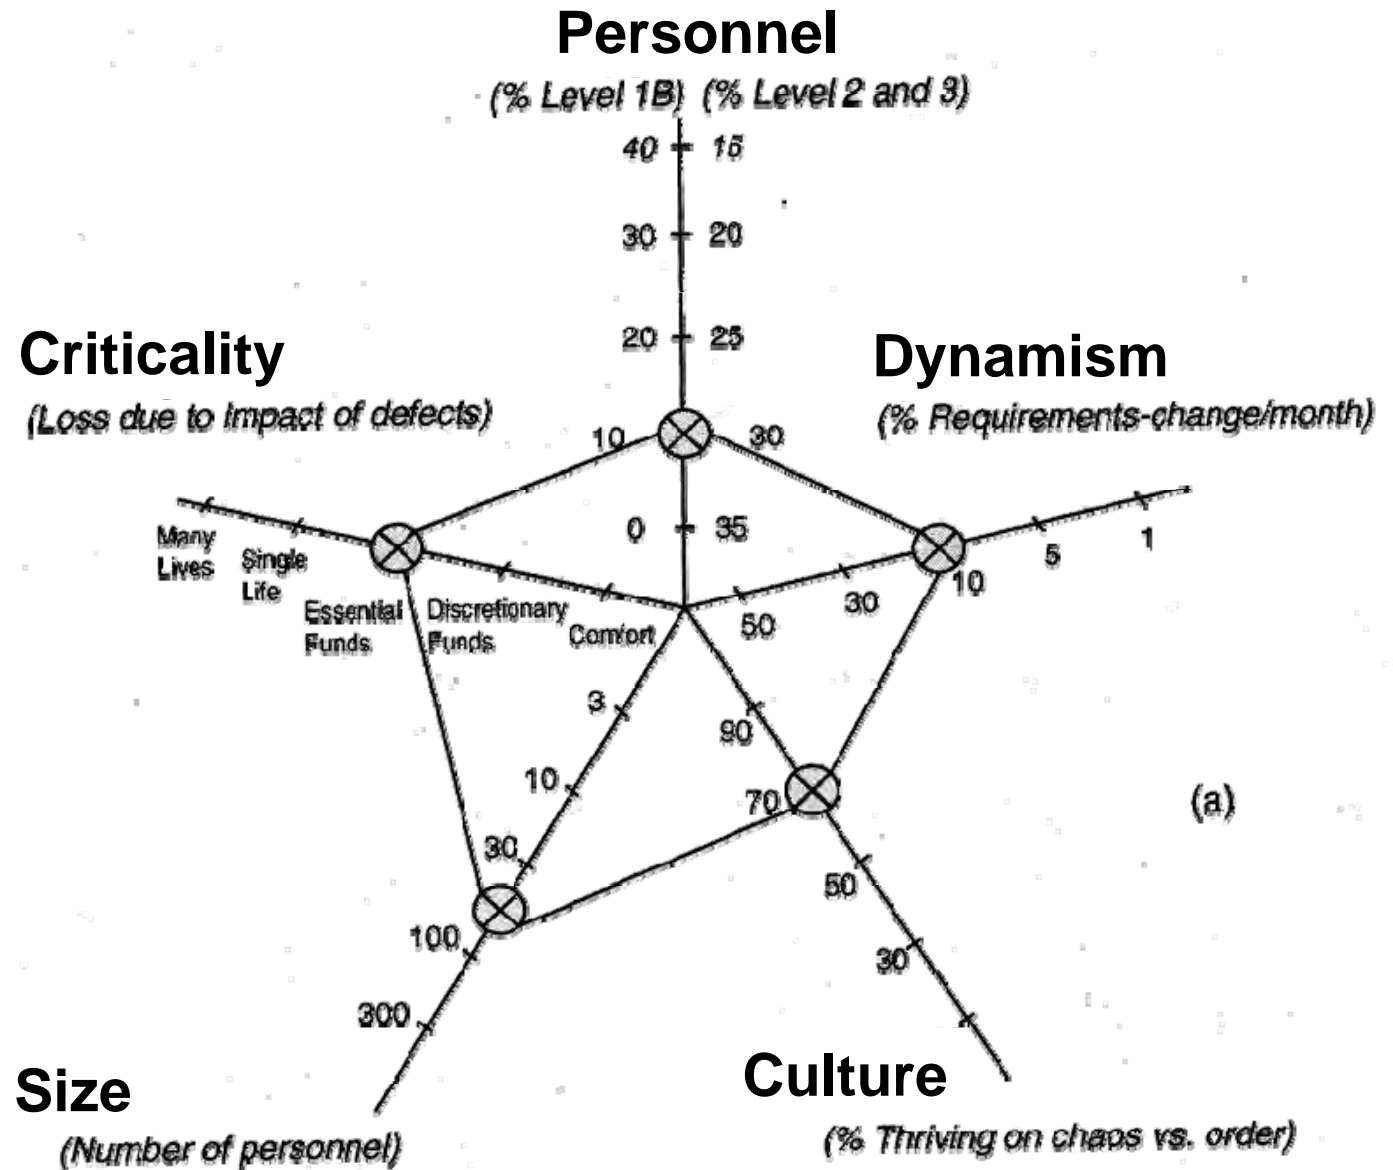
Personnel
(% Level 1B) (% Level 2 and 3)

40 15
30 20
20 25
10 30
0 35

Criticality
(Loss due to impact of defects)

Many Lives
Single Life
Essential Funds
Discretionary Funds
Comfort

Dynamism
(% Requirements-change/month)

50
30
10
5
1

3
10
30
100
300

90
70
50
30

(a)

Size
(Number of personnel)

Culture
(% Thriving on chaos vs. order)